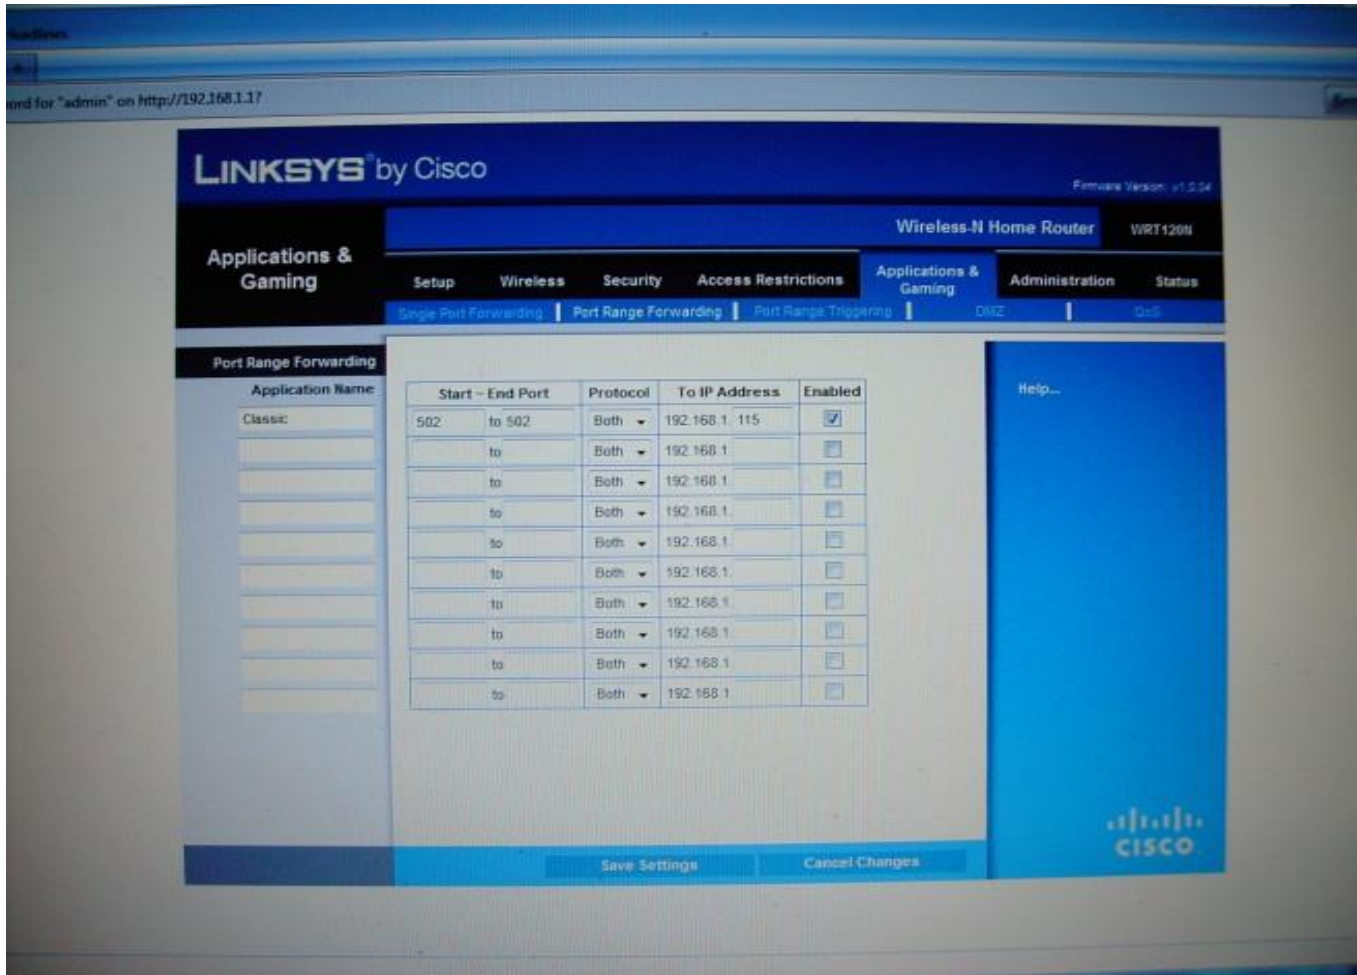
ord for "admin" on http://192.168.1.1?

LINKSYS by Cisco

Firmware Version: v1.0.04

Wireless-N Home Router WRT120N

Applications & Gaming

Setup | Wireless | Security | Access Restrictions | Applications & Gaming | Administration | Status

Single Port Forwarding | Port Range Forwarding | Port Range Triggering | DMZ | QoS

Port Range Forwarding

Help...

| Application Name | Start - End Port | Protocol | To IP Address | Enabled |
|---|---|---|---|---|
| Classic | 502 to 502 | Both | 192.168.1. 115 | ☑ |
| | to | Both | 192.168.1. | ☐ |
| | to | Both | 192.168.1. | ☐ |
| | to | Both | 192.168.1. | ☐ |
| | to | Both | 192.168.1. | ☐ |
| | to | Both | 192.168.1. | ☐ |
| | to | Both | 192.168.1. | ☐ |
| | to | Both | 192.168.1. | ☐ |
| | to | Both | 192.168.1. | ☐ |
| | to | Both | 192.168.1. | ☐ |

Save Settings   Cancel Changes

CISCO